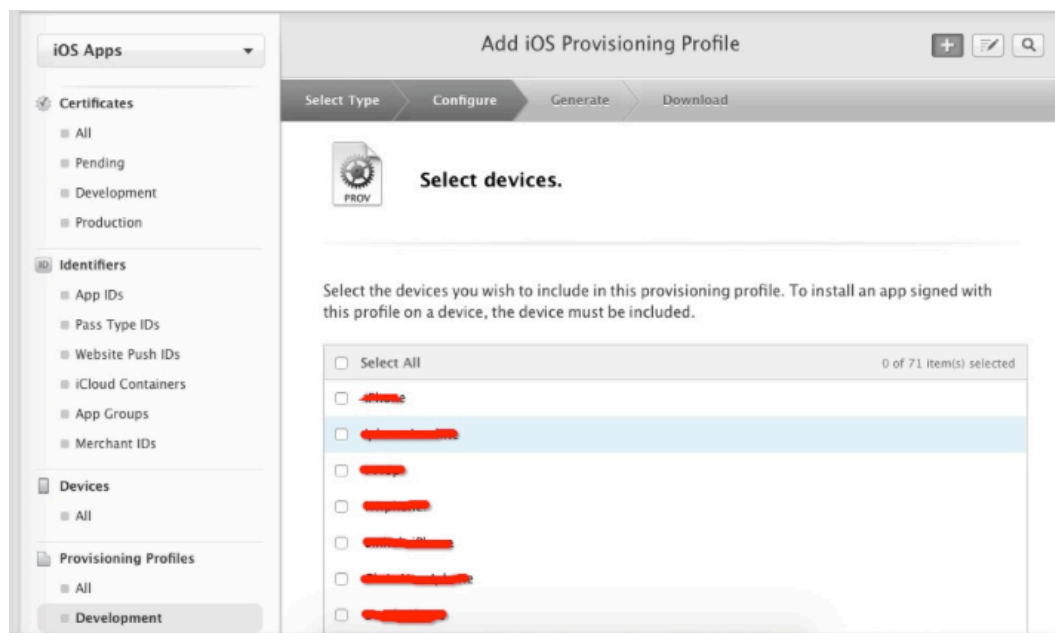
iOS Apps

Certificates
All
Pending
Development
Production

Identifiers
App IDs
Pass Type IDs
Website Push IDs
iCloud Containers
App Groups
Merchant IDs

Devices
All

Provisioning Profiles
All
Development

Add iOS Provisioning Profile

Select Type
Configure
Generate
Download

PROV

Select devices.

Select the devices you wish to include in this provisioning profile. To install an app signed with this profile on a device, the device must be included.

Select All
0 of 71 item(s) selected

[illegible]
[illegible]
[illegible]
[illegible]
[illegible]
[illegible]
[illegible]